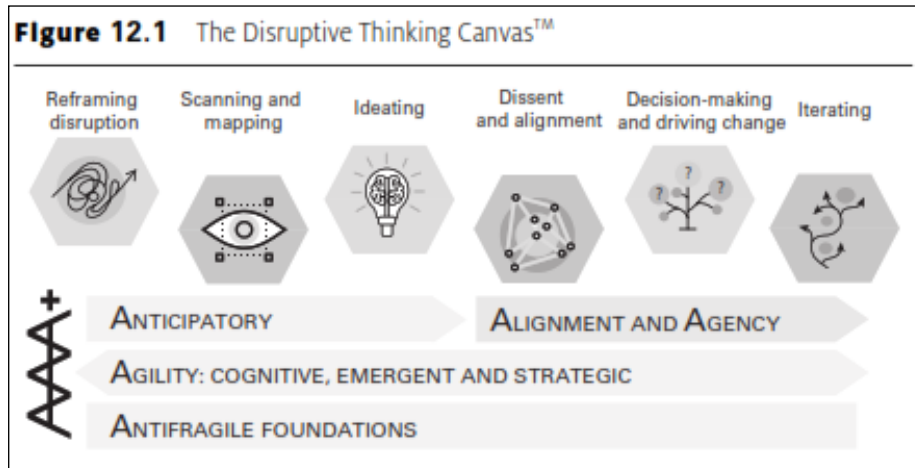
Figure 12.1 The Disruptive Thinking Canvas™

Reframing disruption

Scanning and mapping

Ideating

Dissent and alignment

Decision-making and driving change

Iterating

?

?

?

ANTICIPATORY

ALIGNMENT AND AGENCY

AGILITY: COGNITIVE, EMERGENT AND STRATEGIC

ANTIFRAGILE FOUNDATIONS